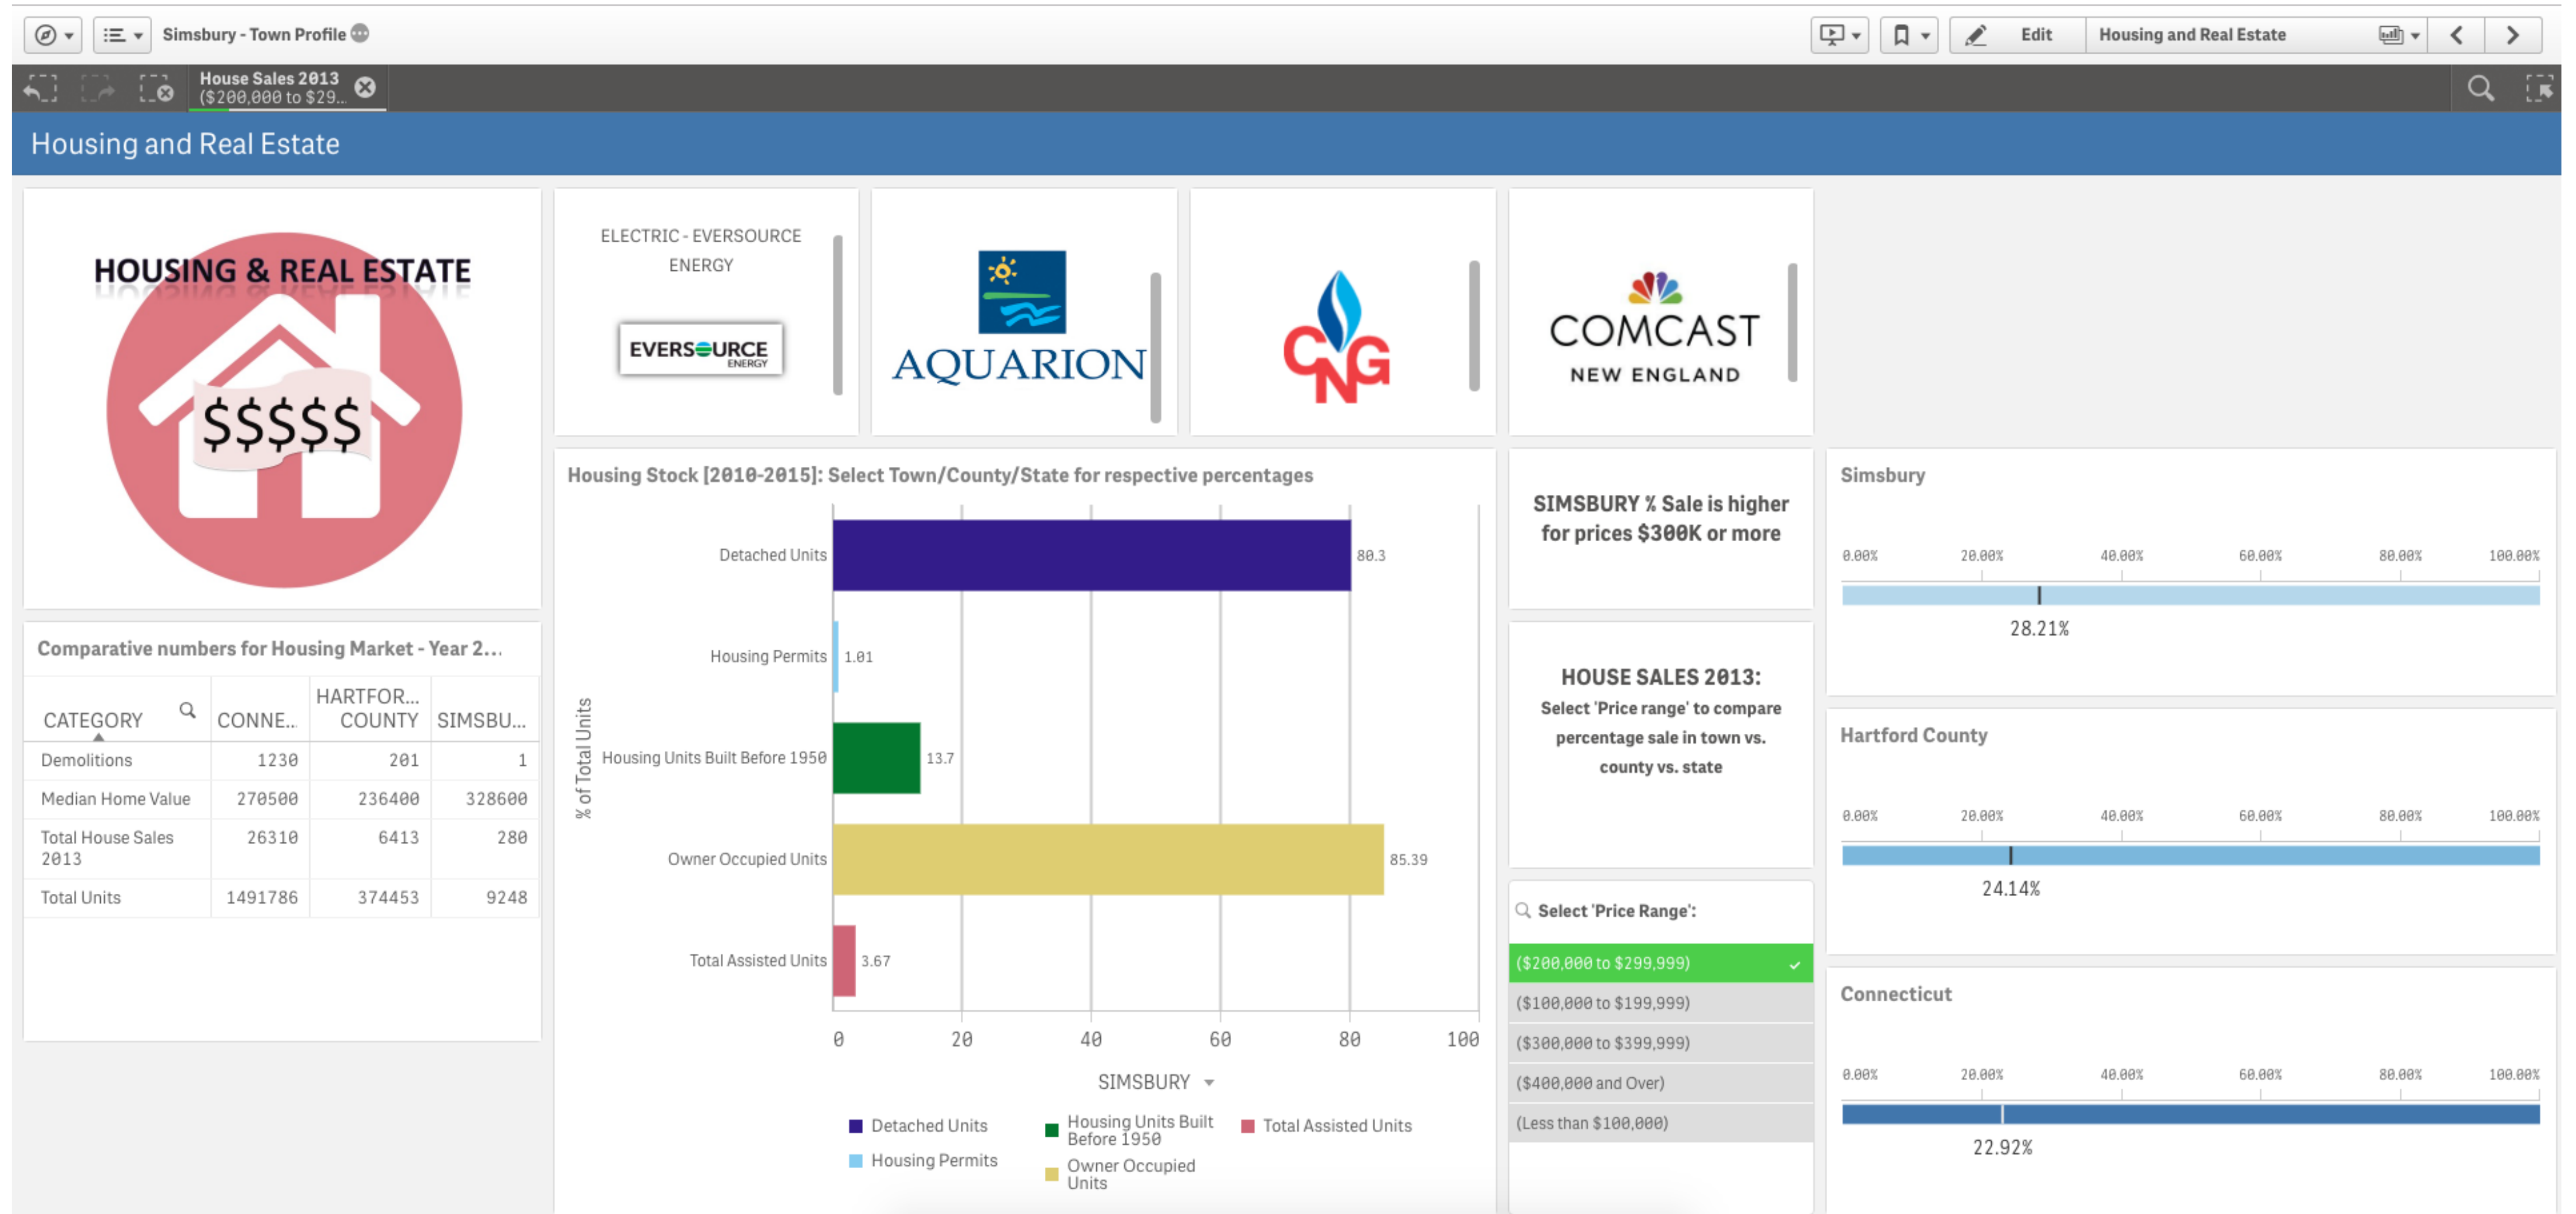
Simsbury - Town Profile

Edit

Housing and Real Estate

House Sales 2013 ($200,000 to $29...

Housing and Real Estate

HOUSING & REAL ESTATE

$$$$$

ELECTRIC - EVERSOURCE ENERGY

EVERSOURCE ENERGY

AQUARION

CNG

COMCAST NEW ENGLAND

Comparative numbers for Housing Market - Year 2...

| CATEGORY | CONNE... | HARTFOR... COUNTY | SIMSBU... |
|---|---|---|---|
| Demolitions | 1230 | 201 | 1 |
| Median Home Value | 270500 | 236400 | 328600 |
| Total House Sales 2013 | 26310 | 6413 | 280 |
| Total Units | 1491786 | 374453 | 9248 |

Housing Stock [2010-2015]: Select Town/County/State for respective percentages

% of Total Units

Detached Units 80.3

Housing Permits 1.01

Housing Units Built Before 1950 13.7

Owner Occupied Units 85.39

Total Assisted Units 3.67

0 20 40 60 80 100

SIMSBURY

Detached Units
Housing Permits
Housing Units Built Before 1950
Owner Occupied Units
Total Assisted Units

SIMSBURY % Sale is higher for prices $300K or more

HOUSE SALES 2013:
Select 'Price range' to compare percentage sale in town vs. county vs. state

Select 'Price Range':

($200,000 to $299,999)
($100,000 to $199,999)
($300,000 to $399,999)
($400,000 and Over)
(Less than $100,000)

Simsbury

0.00% 20.00% 40.00% 60.00% 80.00% 100.00%

28.21%

Hartford County

0.00% 20.00% 40.00% 60.00% 80.00% 100.00%

24.14%

Connecticut

0.00% 20.00% 40.00% 60.00% 80.00% 100.00%

22.92%